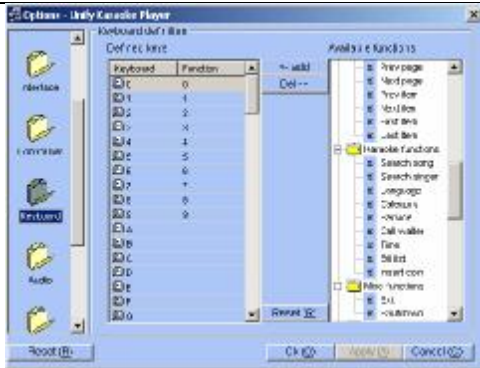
Options - Unity Karaoke Player

Interface

Commander

Keyboard

Audio

Keyboard definition

Defined keys

| Keyboard | Function |
|---|---|
| 0 | 0 |
| 1 | 1 |
| 2 | 2 |
| 3 | 3 |
| 4 | 4 |
| 5 | 5 |
| 6 | 6 |
| 7 | 7 |
| 8 | 8 |
| 9 | 9 |
| A | |
| B | |
| C | |
| D | |
| E | |
| F | |
| G | |

<- add

Del ->

Available functions

Prev page

Next page

Prev item

Next item

First item

Last item

Karaoke functions

Search song

Search singer

Language

Category

Advance

Call waiter

Time

Bill list

Insert coin

Misc functions

Exit

Shutdown

Reset (R)

Reset (B)

Ok (O)

Apply (A)

Cancel (C)